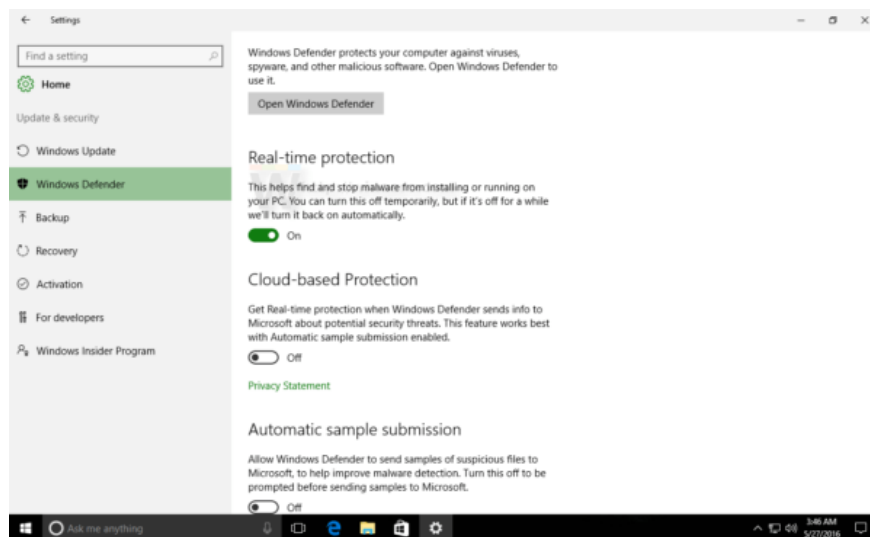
Settings

Find a setting

Home

Update & security

Windows Update

Windows Defender

Backup

Recovery

Activation

For developers

Windows Insider Program

Windows Defender protects your computer against viruses, spyware, and other malicious software. Open Windows Defender to use it.

Open Windows Defender

Real-time protection

This helps find and stop malware from installing or running on your PC. You can turn this off temporarily, but if it's off for a while we'll turn it back on automatically.

On

Cloud-based Protection

Get Real-time protection when Windows Defender sends info to Microsoft about potential security threats. This feature works best with Automatic sample submission enabled.

Off

Privacy Statement

Automatic sample submission

Allow Windows Defender to send samples of suspicious files to Microsoft, to help improve malware detection. Turn this off to be prompted before sending samples to Microsoft.

Off

Ask me anything

3:46 AM
5/27/2016